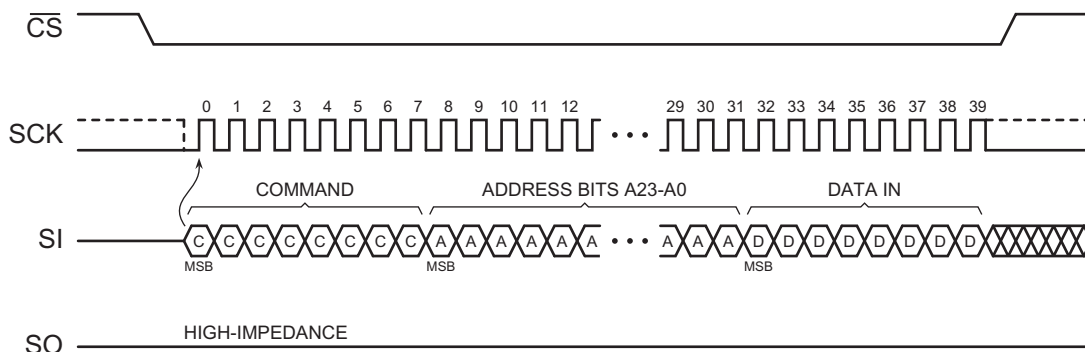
$\overline{CS}$

SCK

0 1 2 3 4 5 6 7 8 9 10 11 12 ··· 29 30 31 32 33 34 35 36 37 38 39

COMMAND

ADDRESS BITS A23-A0

DATA IN

SI

C C C C C C C C A A A A A A ··· A A A D D D D D D D D

MSB

MSB

MSB

SO

HIGH-IMPEDANCE